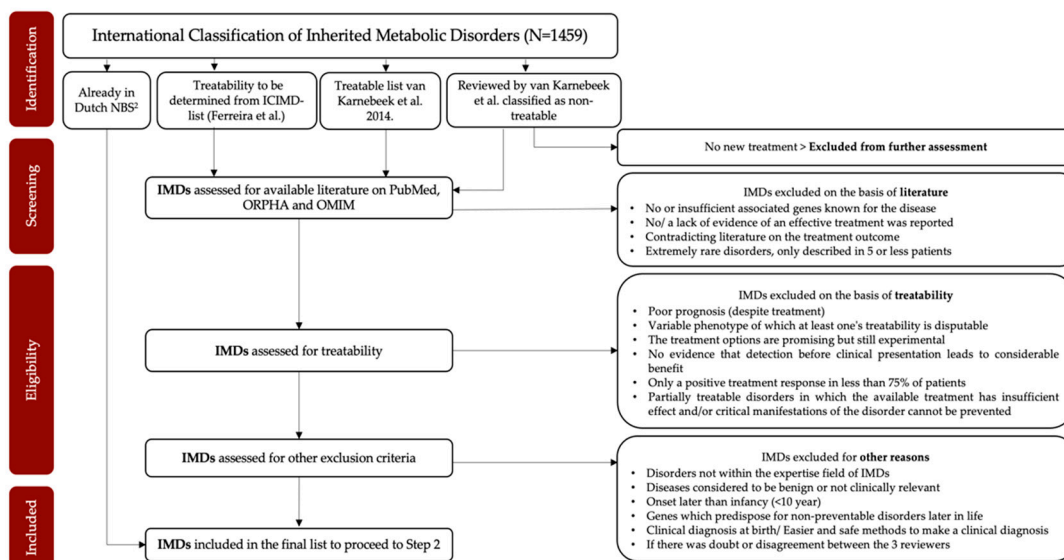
Identification

International Classification of Inherited Metabolic Disorders (N=1459)

Already in Dutch NBS²

Treatability to be determined from ICIMD-list (Ferreira et al.)

Treatable list van Karnebeek et al. 2014.

Reviewed by van Karnebeek et al. classified as non-treatable

No new treatment > **Excluded from further assessment**

Screening

**IMDs** assessed for available literature on PubMed, ORPHA and OMIM

IMDs excluded on the basis of **literature**
- No or insufficient associated genes known for the disease
- No/ a lack of evidence of an effective treatment was reported
- Contradicting literature on the treatment outcome
- Extremely rare disorders, only described in 5 or less patients

Eligibility

**IMDs** assessed for treatability

IMDs excluded on the basis of **treatability**
- Poor prognosis (despite treatment)
- Variable phenotype of which at least one's treatability is disputable
- The treatment options are promising but still experimental
- No evidence that detection before clinical presentation leads to considerable benefit
- Only a positive treatment response in less than 75% of patients
- Partially treatable disorders in which the available treatment has insufficient effect and/or critical manifestations of the disorder cannot be prevented

**IMDs** assessed for other exclusion criteria

IMDs excluded for **other reasons**
- Disorders not within the expertise field of IMDs
- Diseases considered to be benign or not clinically relevant
- Onset later than infancy (<10 year)
- Genes which predispose for non-preventable disorders later in life
- Clinical diagnosis at birth/ Easier and safe methods to make a clinical diagnosis
- If there was doubt or disagreement between the 3 reviewers

Included

**IMDs** included in the final list to proceed to Step 2